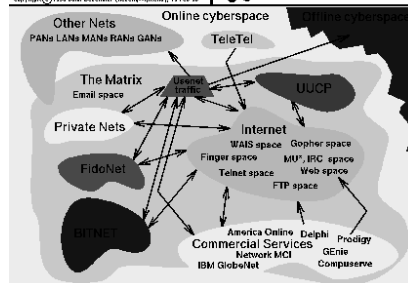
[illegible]
Online cyberspace
Offline cyberspace
Other Nets
PANs LANs MANs RANs GANs
TeleTel
The Matrix
Email space
Usenet traffic
UUCP
Private Nets
Internet
WAIS space
Gopher space
Finger space
MU*, IRC space
FidoNet
Web space
Telnet space
FTP space
BITNET
America Online
Delphi
Prodigy
Commercial Services
Network MCI
GEnie
IBM GlobeNet
Compuserve